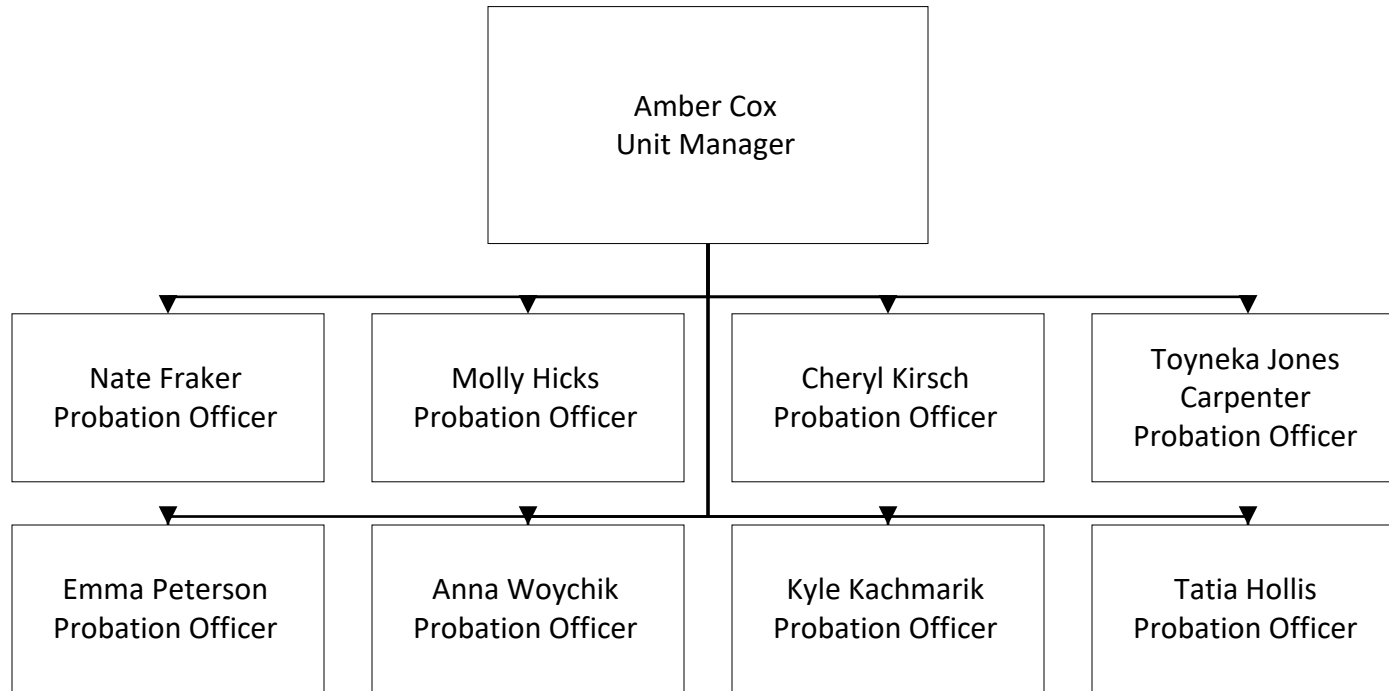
Amber Cox
Unit Manager

Nate Fraker
Probation Officer

Molly Hicks
Probation Officer

Cheryl Kirsch
Probation Officer

Toyneka Jones Carpenter
Probation Officer

Emma Peterson
Probation Officer

Anna Woychik
Probation Officer

Kyle Kachmarik
Probation Officer

Tatia Hollis
Probation Officer